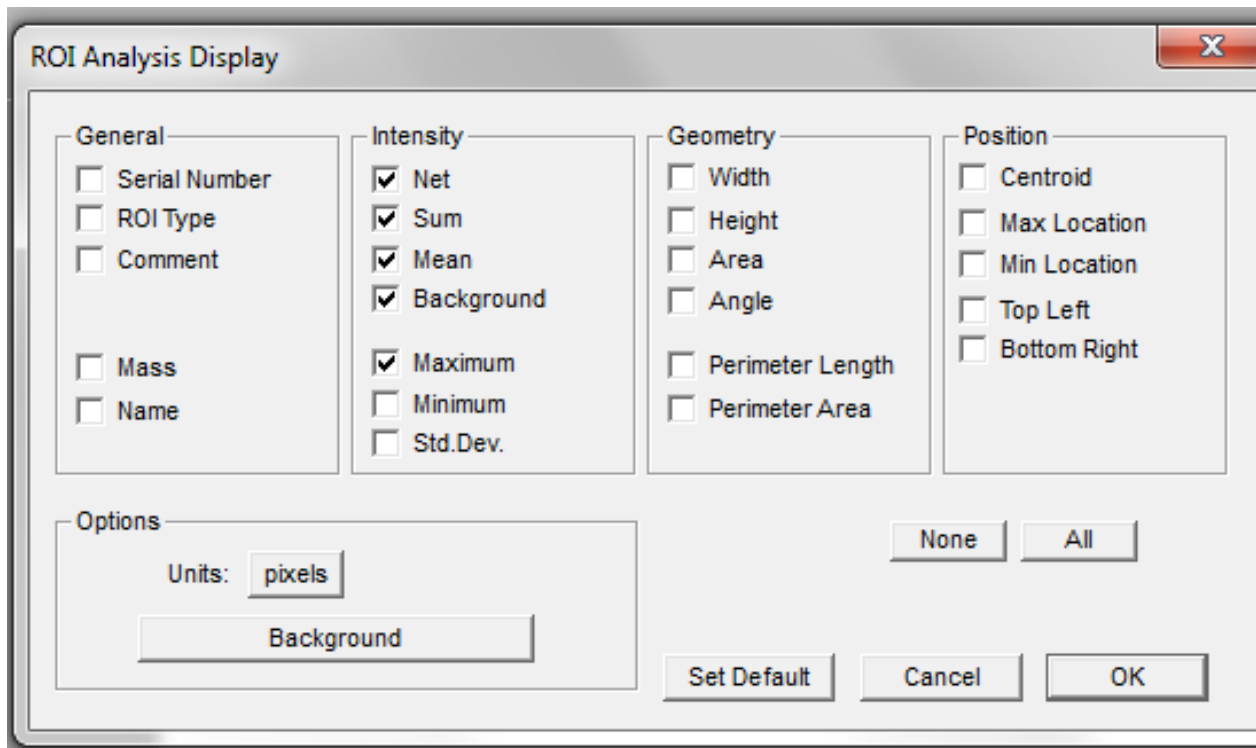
ROI Analysis Display

General
Serial Number
ROI Type
Comment
Mass
Name

Intensity
Net
Sum
Mean
Background
Maximum
Minimum
Std.Dev.

Geometry
Width
Height
Area
Angle
Perimeter Length
Perimeter Area

Position
Centroid
Max Location
Min Location
Top Left
Bottom Right

Options
Units: pixels
Background

None
All

Set Default
Cancel
OK